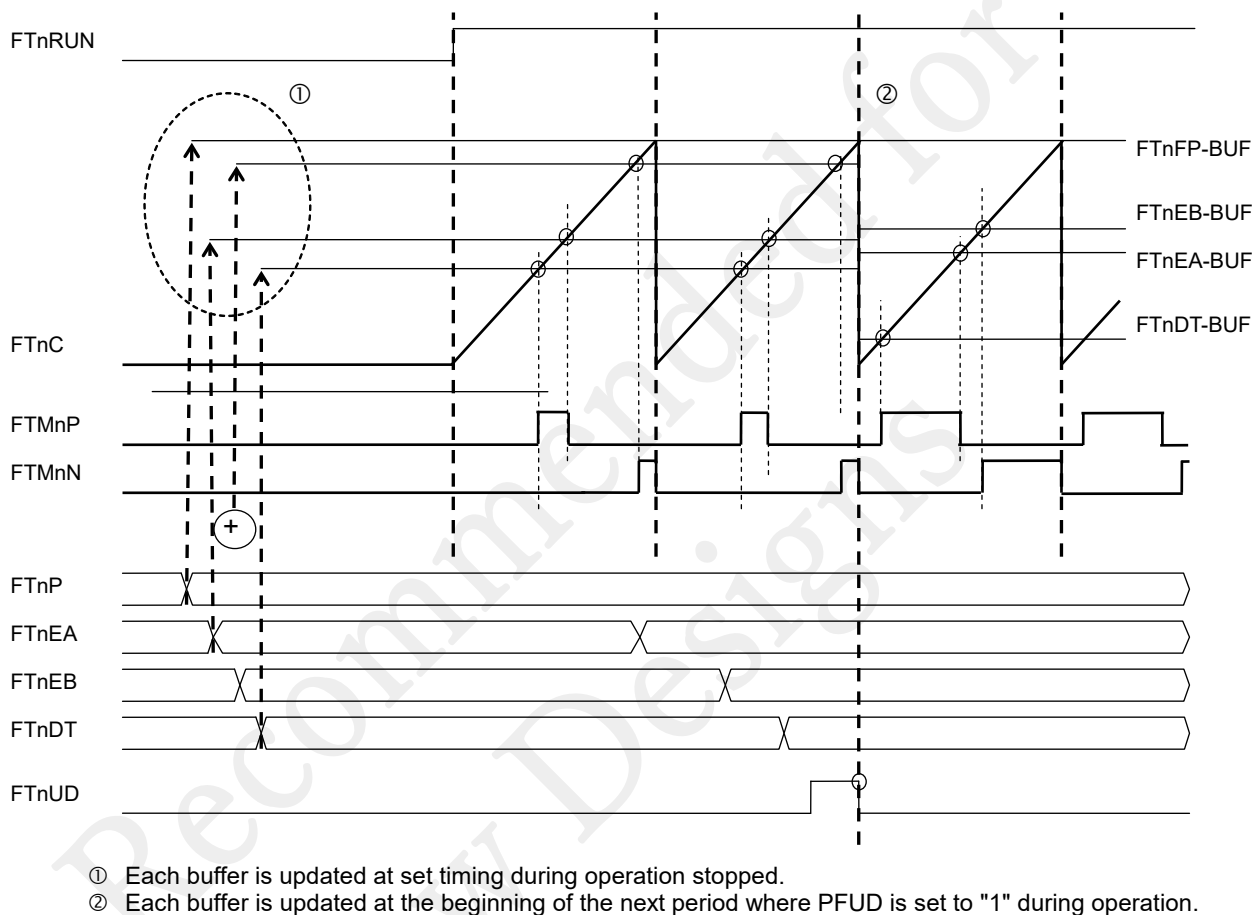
FTnRUN
①
②
FTnFP-BUF
FTnEB-BUF
FTnEA-BUF
FTnDT-BUF
FTnC
FTMnP
FTMnN
+
FTnP
FTnEA
FTnEB
FTnDT
FTnUD

Recommended for New Designs

① Each buffer is updated at set timing during operation stopped.
② Each buffer is updated at the beginning of the next period where PFUD is set to "1" during operation.